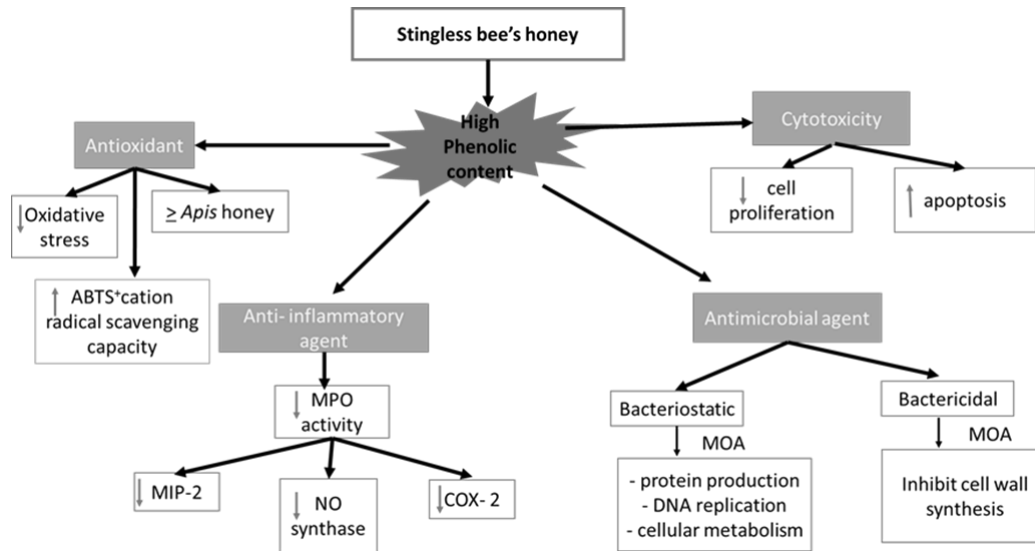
Stingless bee's honey

High Phenolic content

Antioxidant

↓ Oxidative stress

≥ *Apis* honey

↑ ABTS⁺cation radical scavenging capacity

Anti- inflammatory agent

↓ MPO activity

↓ MIP-2

↓ NO synthase

↓ COX- 2

Cytotoxicity

↓ cell proliferation

↑ apoptosis

Antimicrobial agent

Bacteriostatic

MOA

- protein production
- DNA replication
- cellular metabolism

Bactericidal

MOA

Inhibit cell wall synthesis